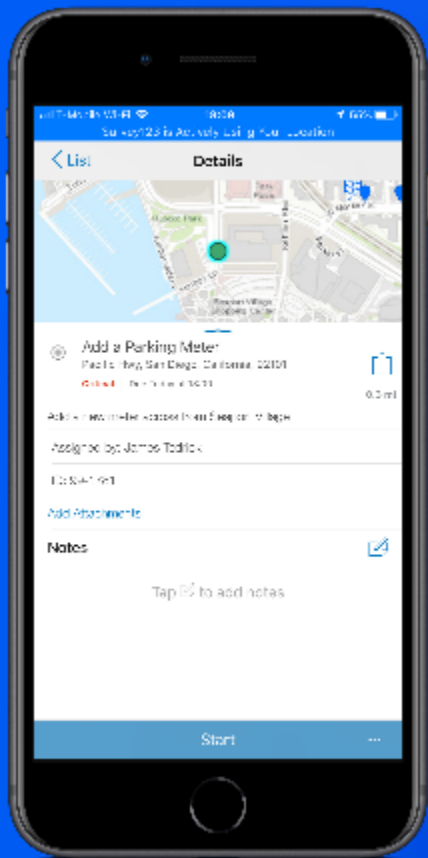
T-Mobile Wi-Fi 10:08 66%

Survey123 is Actively Using Your Location

< List Details

Add a Parking Meter
Pacific Hwy, San Diego, California, 92101
Critical · Due Today at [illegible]

0.3 mi

Add a new meter across from Seaport Village

Assigned by: James Tedrick

ID: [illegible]

Add Attachments

Notes

Tap to add notes

Start ···